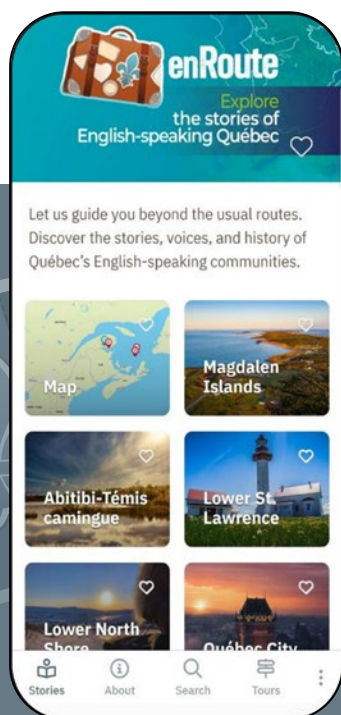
enRoute

Explore the stories of English-speaking Québec

Let us guide you beyond the usual routes. Discover the stories, voices, and history of Québec's English-speaking communities.

Map

Magdalen Islands

Abitibi-Témiscamingue

Lower St. Lawrence

Lower North Shore

Québec City

Stories About Search Tours